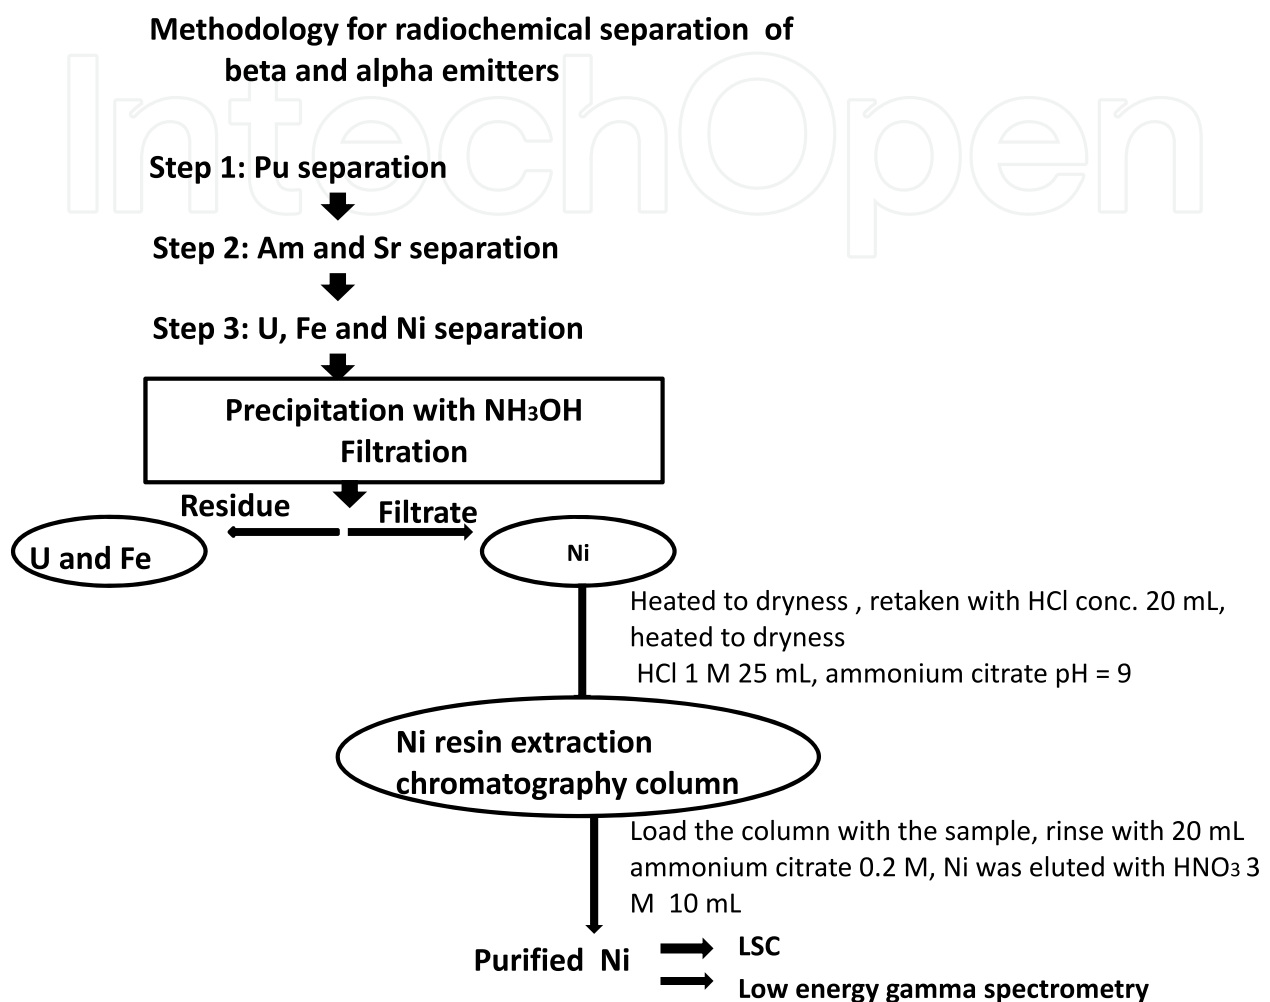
Methodology for radiochemical separation of beta and alpha emitters

IntechOpen

Step 1: Pu separation

Step 2: Am and Sr separation

Step 3: U, Fe and Ni separation

Precipitation with $NH_3OH$
Filtration

Residue

Filtrate

U and Fe

Ni

Heated to dryness , retaken with HCl conc. 20 mL, heated to dryness
HCl 1 M 25 mL, ammonium citrate pH = 9

Ni resin extraction chromatography column

Load the column with the sample, rinse with 20 mL ammonium citrate 0.2 M, Ni was eluted with $HNO_3$ 3 M 10 mL

Purified Ni

LSC

Low energy gamma spectrometry